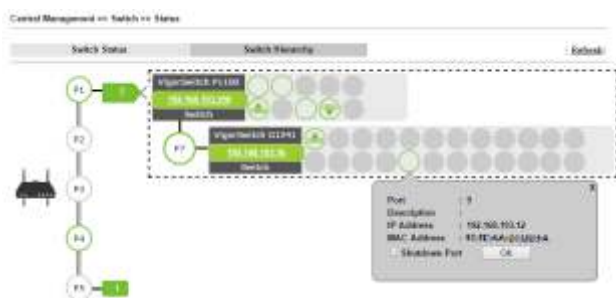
Central Management >> Switch >> Status

Switch Status

Switch Hierarchy

Refresh

P1

P2

P3

P4

P5

VigorSwitch P1100

192.168.103.200

Switch

P7

VigorSwitch G1241

192.168.103.78

Switch

Port : 9

Description :

IP Address : 192.168.103.12

MAC Address : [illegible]

Shutdown Port

OK